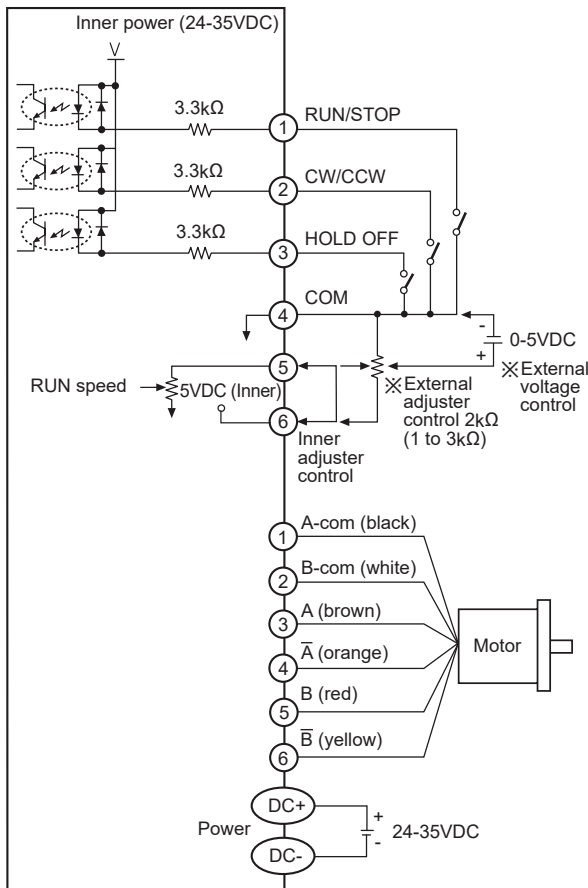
Inner power (24-35VDC)

V

3.3kΩ

1 RUN/STOP

3.3kΩ

2 CW/CCW

3.3kΩ

3 HOLD OFF

4 COM

-
0-5VDC
+
※External voltage control

5

RUN speed 5VDC (Inner)

6

※External adjuster control 2kΩ (1 to 3kΩ)

Inner adjuster control

1 A-com (black)

2 B-com (white)

3 A (brown)

4 $\overline{A}$ (orange)

5 B (red)

6 $\overline{B}$ (yellow)

Motor

DC+

Power

DC-

+
-
24-35VDC